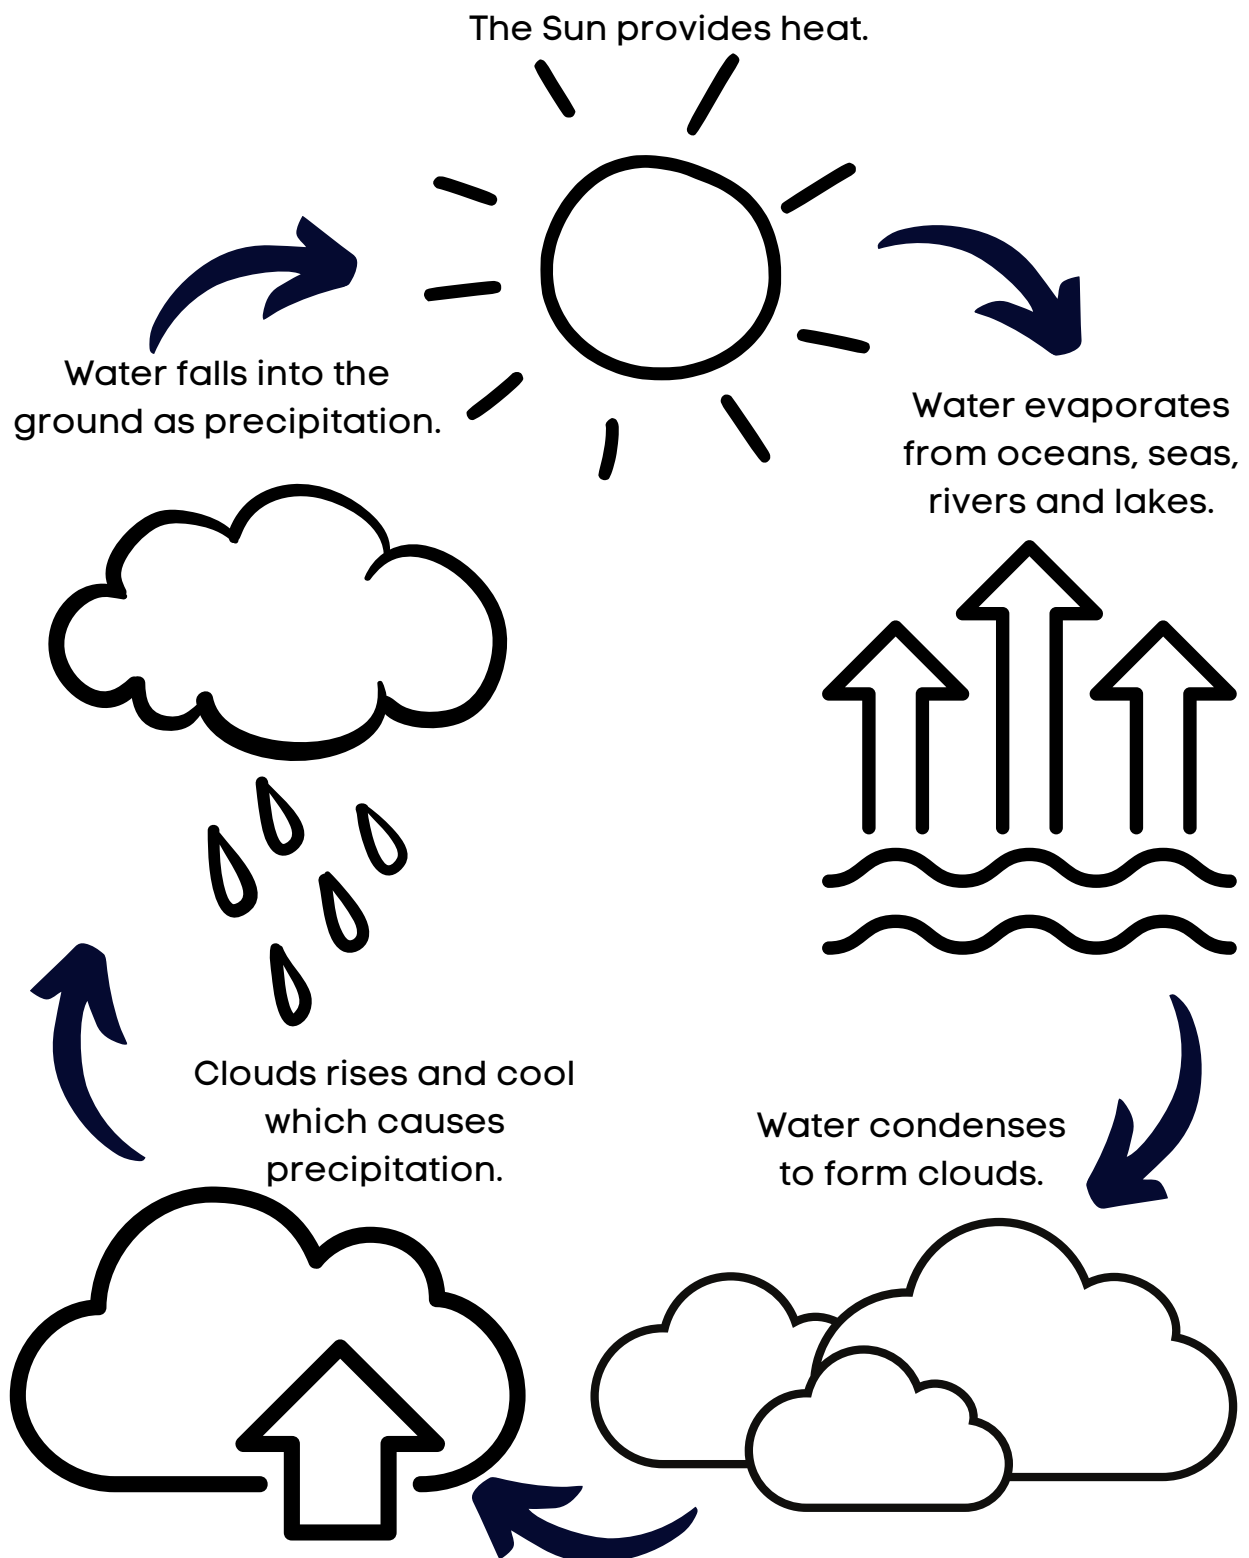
The Sun provides heat.

Water falls into the ground as precipitation.

Water evaporates from oceans, seas, rivers and lakes.

Clouds rises and cool which causes precipitation.

Water condenses to form clouds.